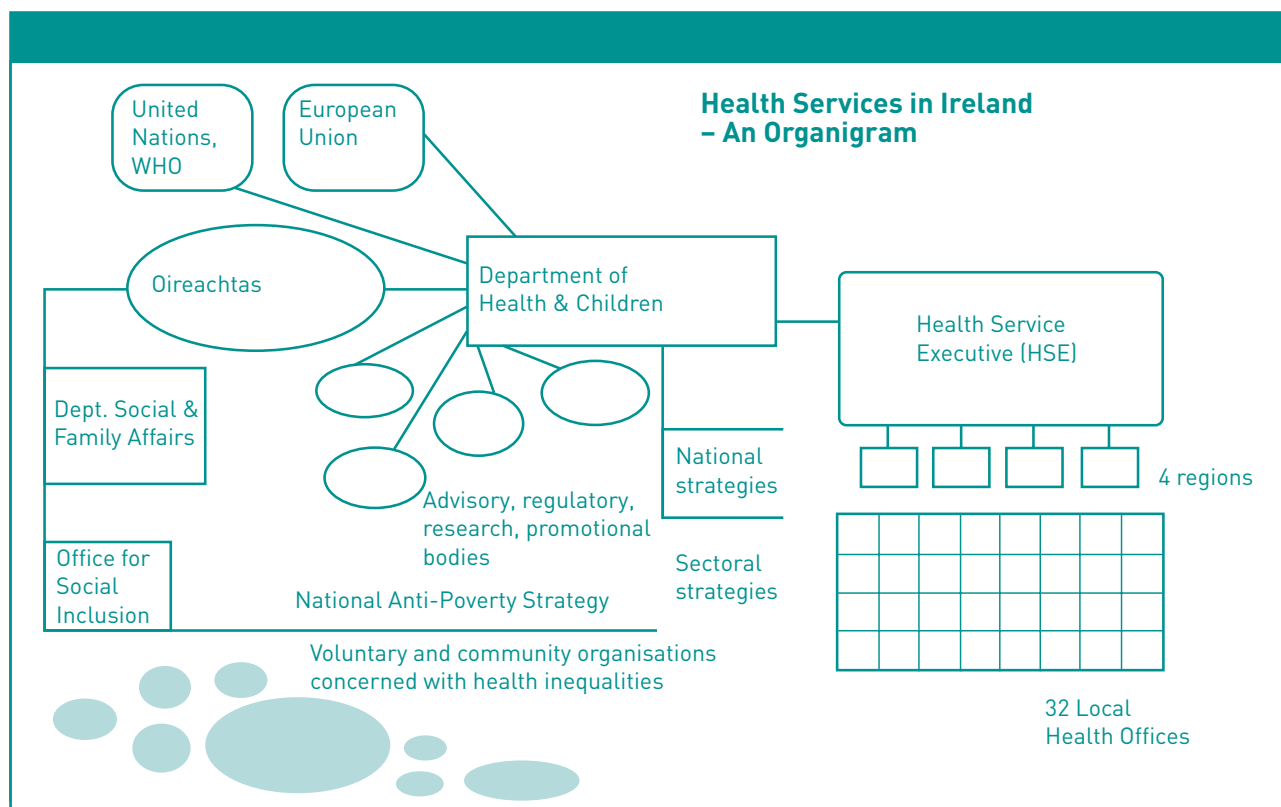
Health Services in Ireland – An Organigram

United Nations, WHO

European Union

Oireachtas

Department of Health & Children

Health Service Executive (HSE)

Dept. Social & Family Affairs

National strategies

4 regions

Advisory, regulatory, research, promotional bodies

Office for Social Inclusion

Sectoral strategies

National Anti-Poverty Strategy

Voluntary and community organisations concerned with health inequalities

32 Local Health Offices